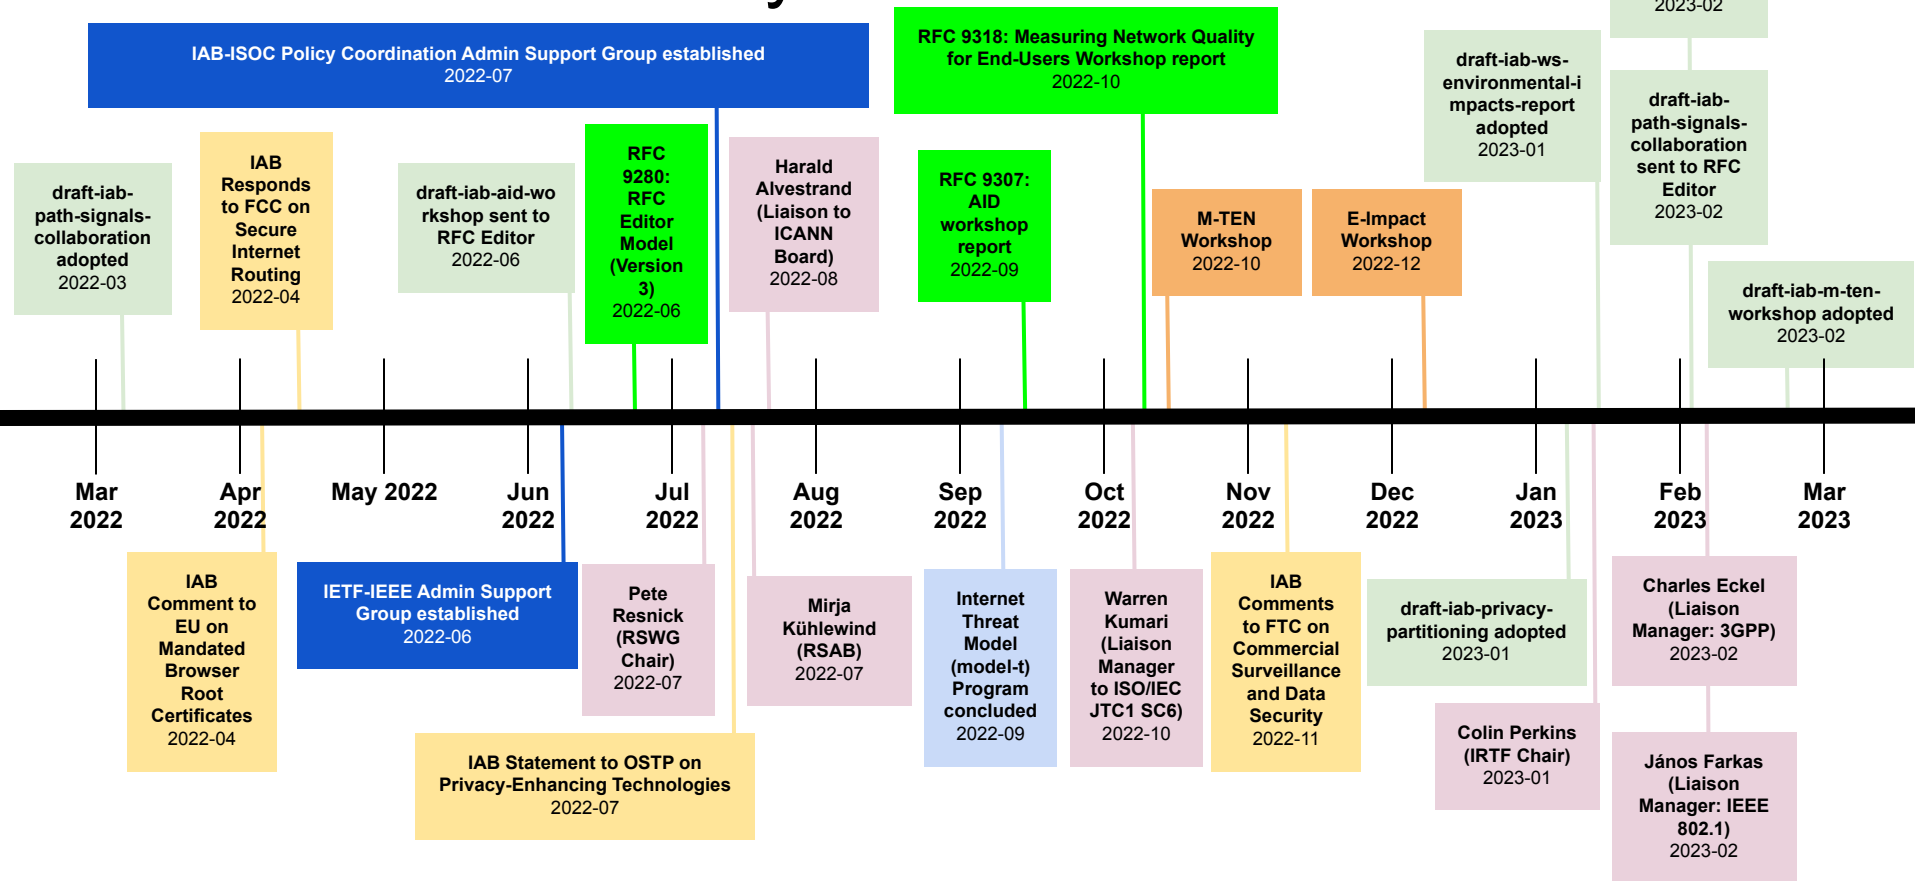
2023-02

IAB-ISOC Policy Coordination Admin Support Group established
2022-07

RFC 9318: Measuring Network Quality for End-Users Workshop report
2022-10

draft-iab-ws-environmental-impacts-report adopted
2023-01

draft-iab-path-signals-collaboration sent to RFC Editor
2023-02

draft-iab-path-signals-collaboration adopted
2022-03

IAB Responds to FCC on Secure Internet Routing
2022-04

draft-iab-aid-workshop sent to RFC Editor
2022-06

RFC 9280: RFC Editor Model (Version 3)
2022-06

Harald Alvestrand (Liaison to ICANN Board)
2022-08

RFC 9307: AID workshop report
2022-09

M-TEN Workshop
2022-10

E-Impact Workshop
2022-12

draft-iab-m-ten-workshop adopted
2023-02

Mar 2022
Apr 2022
May 2022
Jun 2022
Jul 2022
Aug 2022
Sep 2022
Oct 2022
Nov 2022
Dec 2022
Jan 2023
Feb 2023
Mar 2023

IAB Comment to EU on Mandated Browser Root Certificates
2022-04

IETF-IEEE Admin Support Group established
2022-06

Pete Resnick (RSWG Chair)
2022-07

Mirja Kühlewind (RSAB)
2022-07

Internet Threat Model (model-t) Program concluded
2022-09

Warren Kumari (Liaison Manager to ISO/IEC JTC1 SC6)
2022-10

IAB Comments to FTC on Commercial Surveillance and Data Security
2022-11

draft-iab-privacy-partitioning adopted
2023-01

Charles Eckel (Liaison Manager: 3GPP)
2023-02

IAB Statement to OSTP on Privacy-Enhancing Technologies
2022-07

Colin Perkins (IRTF Chair)
2023-01

János Farkas (Liaison Manager: IEEE 802.1)
2023-02